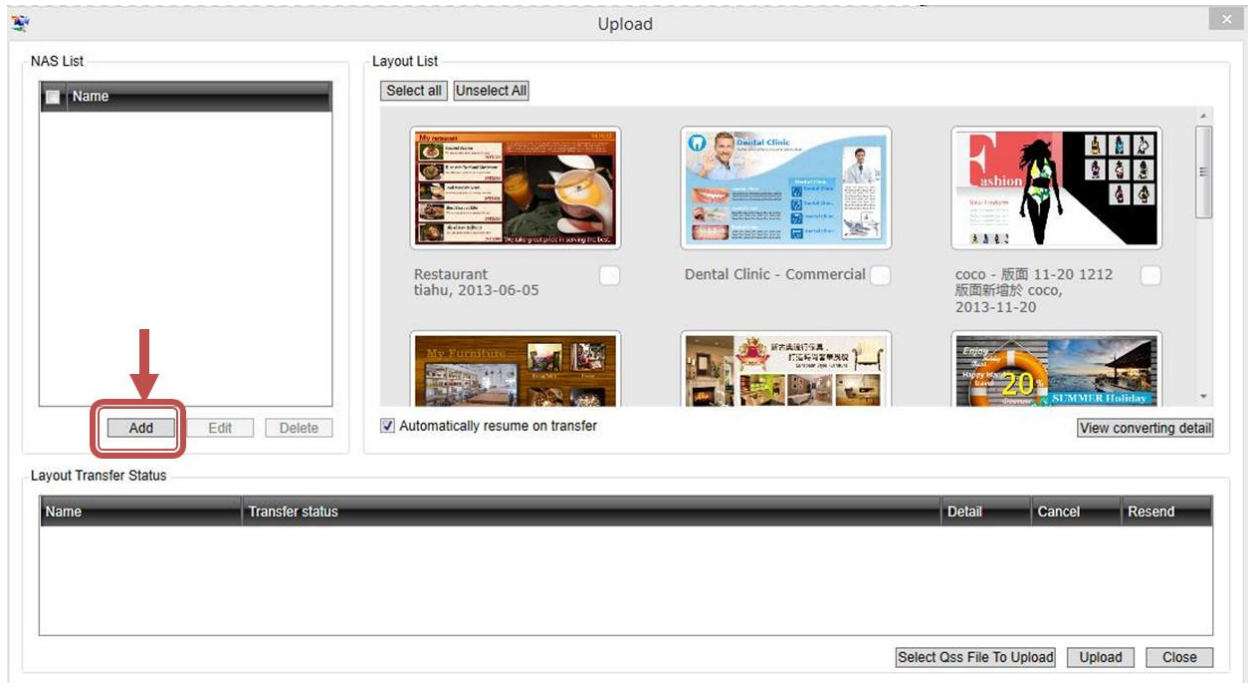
Upload

NAS List

Name

Add Edit Delete

Layout List

Select all Unselect All

My restaurant

Restaurant
tiahu, 2013-06-05

Dental Clinic

Dental Clinic - Commercial

Fashion

coco - 版面 11-20 1212
版面新增於 coco,
2013-11-20

My Furniture

20

SUMMER Holiday

Automatically resume on transfer

View converting detail

Layout Transfer Status

| Name | Transfer status | Detail | Cancel | Resend |
|---|---|---|---|---|

Select Qss File To Upload Upload Close